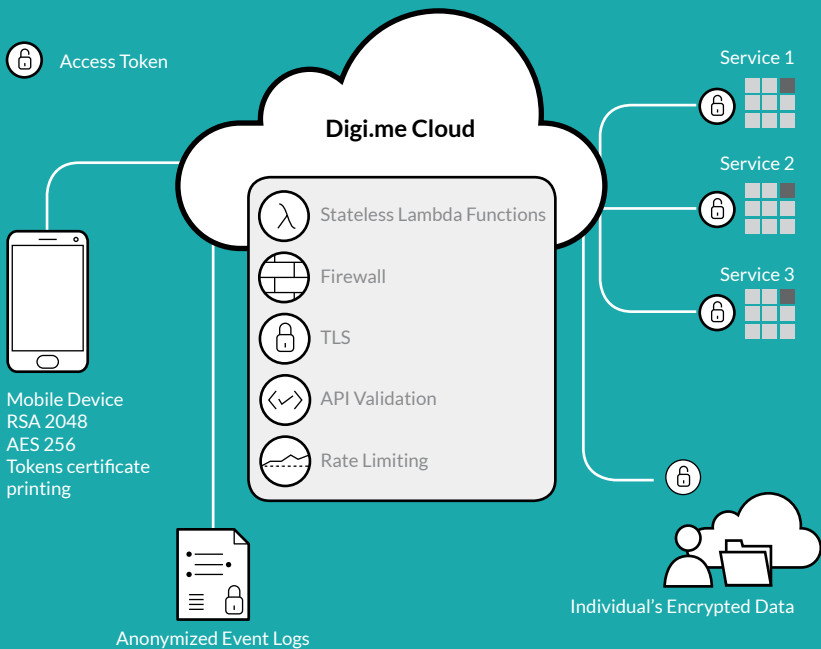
Access Token

Digi.me Cloud

$\lambda$ Stateless Lambda Functions

Firewall

TLS

API Validation

Rate Limiting

Service 1

Service 2

Service 3

Mobile Device
RSA 2048
AES 256
Tokens certificate printing

Anonymized Event Logs

Individual's Encrypted Data